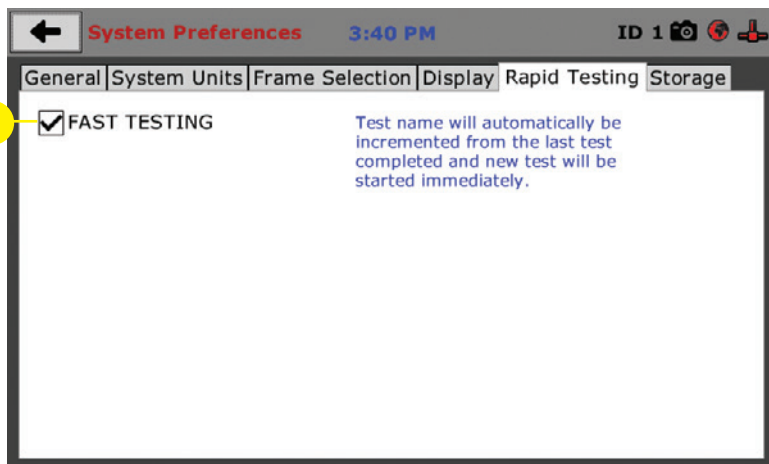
System Preferences 3:40 PM ID 1

General System Units Frame Selection Display Rapid Testing Storage

FAST TESTING

Test name will automatically be incremented from the last test completed and new test will be started immediately.